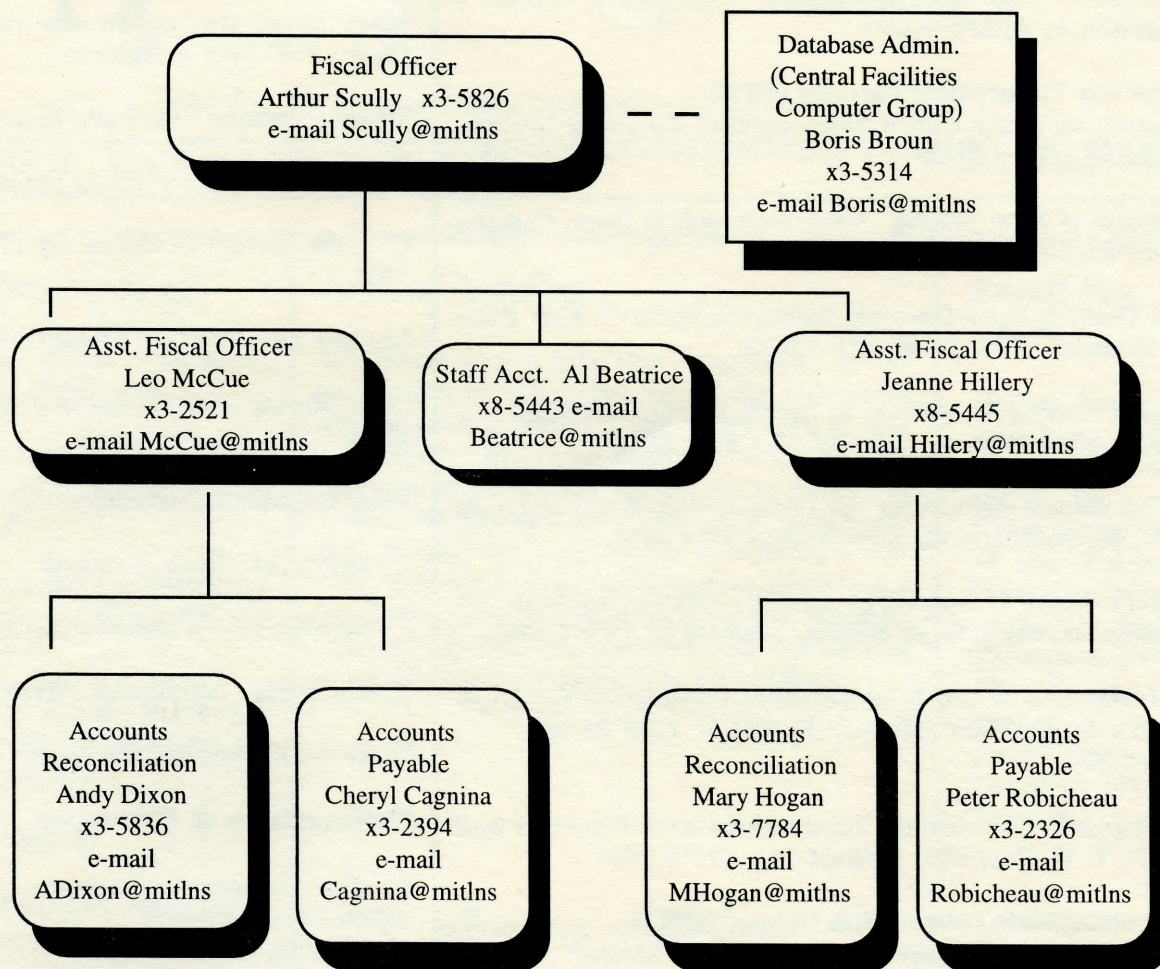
Fiscal Officer
Arthur Scully x3-5826
e-mail Scully@mitlns

Database Admin.
(Central Facilities
Computer Group)
Boris Broun
x3-5314
e-mail Boris@mitlns

Asst. Fiscal Officer
Leo McCue
x3-2521
e-mail McCue@mitlns

Staff Acct. Al Beatrice
x8-5443 e-mail
Beatrice@mitlns

Asst. Fiscal Officer
Jeanne Hillery
x8-5445
e-mail Hillery@mitlns

Accounts
Reconciliation
Andy Dixon
x3-5836
e-mail
ADixon@mitlns

Accounts
Payable
Cheryl Cagnina
x3-2394
e-mail
Cagnina@mitlns

Accounts
Reconciliation
Mary Hogan
x3-7784
e-mail
MHogan@mitlns

Accounts
Payable
Peter Robicheau
x3-2326
e-mail
Robicheau@mitlns